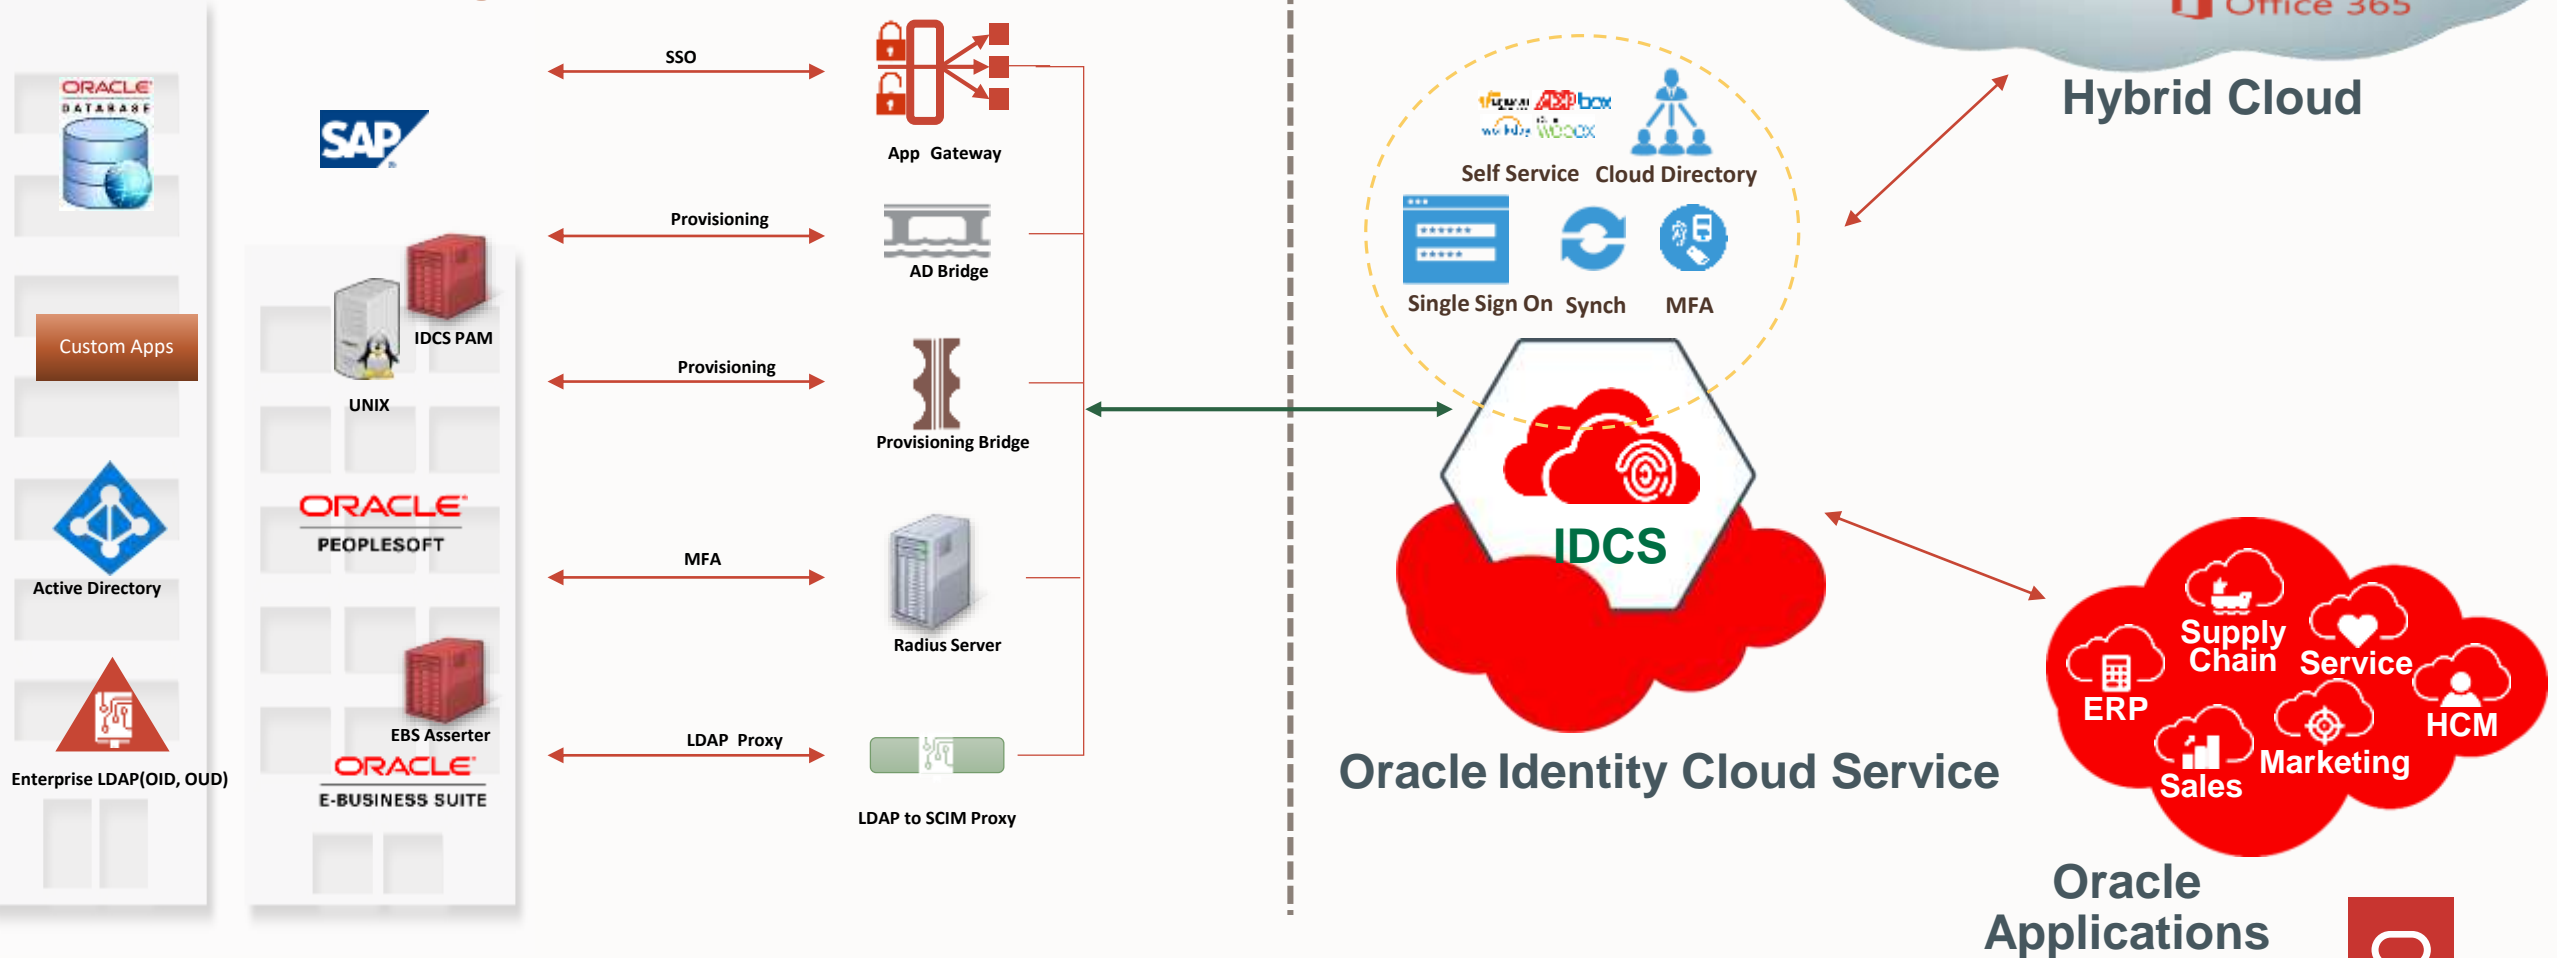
ORACLE DATABASE

Custom Apps

Active Directory

Enterprise LDAP(OID, OUD)

SAP

IDCS PAM

UNIX

ORACLE PEOPLESOFT

EBS Asserter

ORACLE E-BUSINESS SUITE

SSO

Provisioning

Provisioning

MFA

LDAP Proxy

App Gateway

AD Bridge

Provisioning Bridge

Radius Server

LDAP to SCIM Proxy

Office 365

Hybrid Cloud

box

Self Service

Cloud Directory

Single Sign On

Synch

MFA

IDCS

Oracle Identity Cloud Service

Supply Chain

Service

ERP

HCM

Marketing

Sales

Oracle Applications